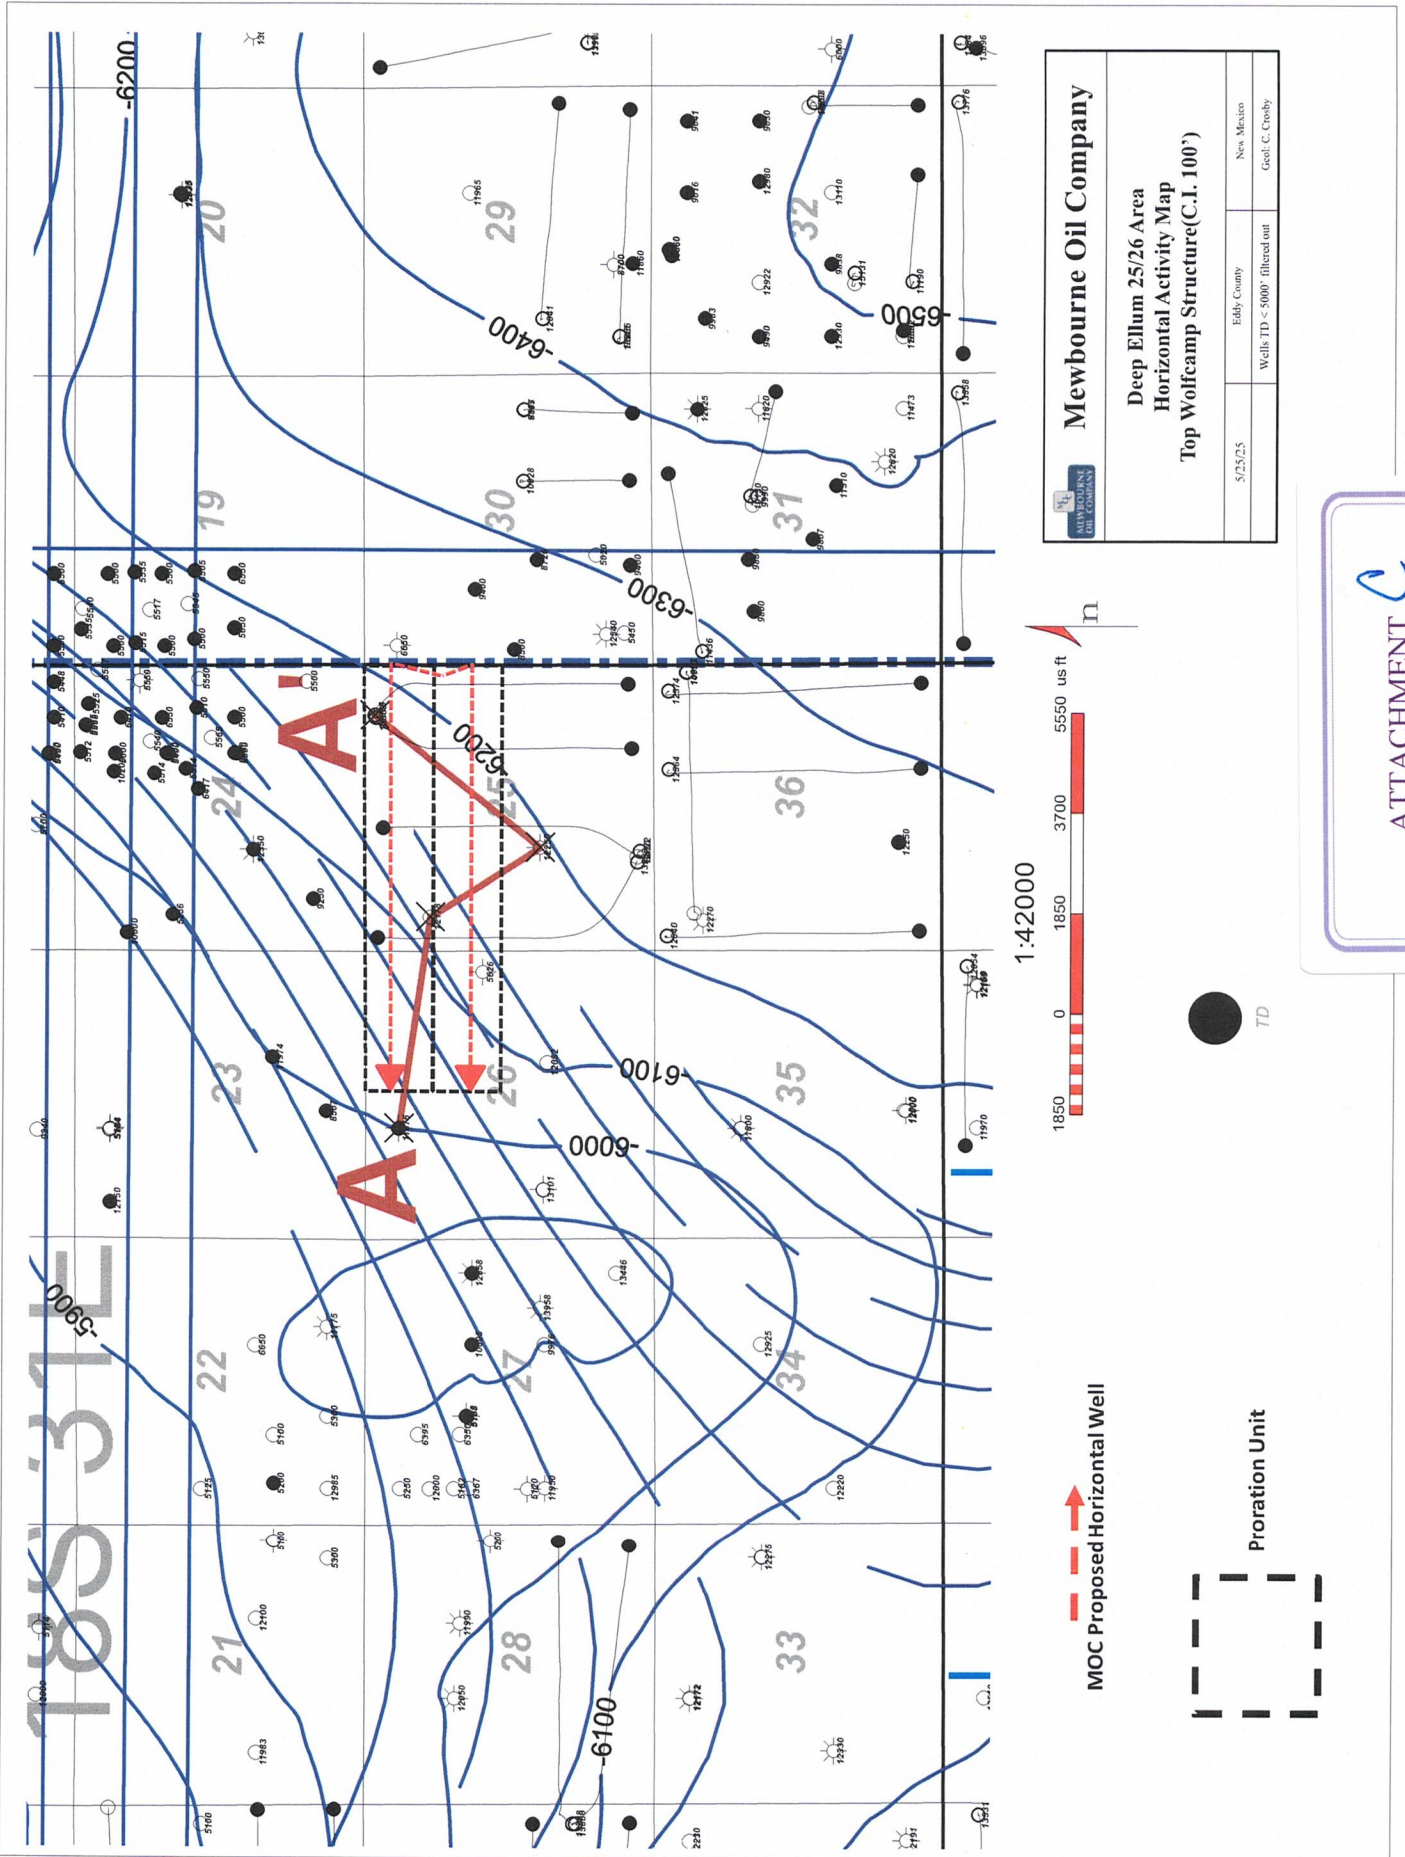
Mewbourne Oil Company

Deep Ellum 25/26 Area
Horizontal Activity Map
Top Wolfcamp Structure(C.I. 100')

MEWBOURNE OIL COMPANY

5/25/25

Eddy County
Wells TD < 5000' filtered out

New Mexico
Geol: C. Crosby

ATTACHMENT C

18S 31E

-6200
-6400
-6500
-6300
-6200
-6100
-6000
-5900
-6100

20
29
32
19
30
31
24
25
36
23
26
35
22
27
34
21
28
33

A'
A

1:42000
1850 0 1850 3700 5550 us ft

n

TD

MOC Proposed Horizontal Well

Proration Unit